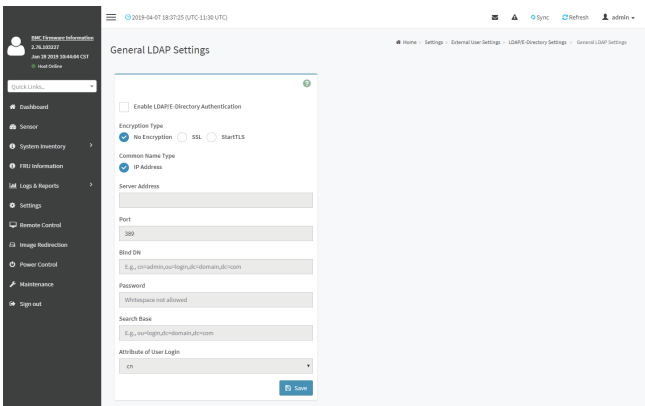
2019-04-07 18:37:25 (UTC-11:30 UTC)

Sync Refresh admin

BMC Firmware Information
2.76.103237
Jan 18 2019 10:44:04 CST
Host Online

Quick Links...

Dashboard
Sensor
System Inventory
FRU Information
Logs & Reports
Settings
Remote Control
Image Redirection
Power Control
Maintenance
Sign out

General LDAP Settings

Home › Settings › External User Settings › LDAP/E-Directory Settings › General LDAP Settings

Enable LDAP/E-Directory Authentication

Encryption Type
No Encryption SSL StartTLS

Common Name Type
IP Address

Server Address

Port
389

Bind DN
E.g., cn=admin,ou=login,dc=domain,dc=com

Password
Whitespace not allowed

Search Base
E.g., ou=login,dc=domain,dc=com

Attribute of User Login
cn

Save